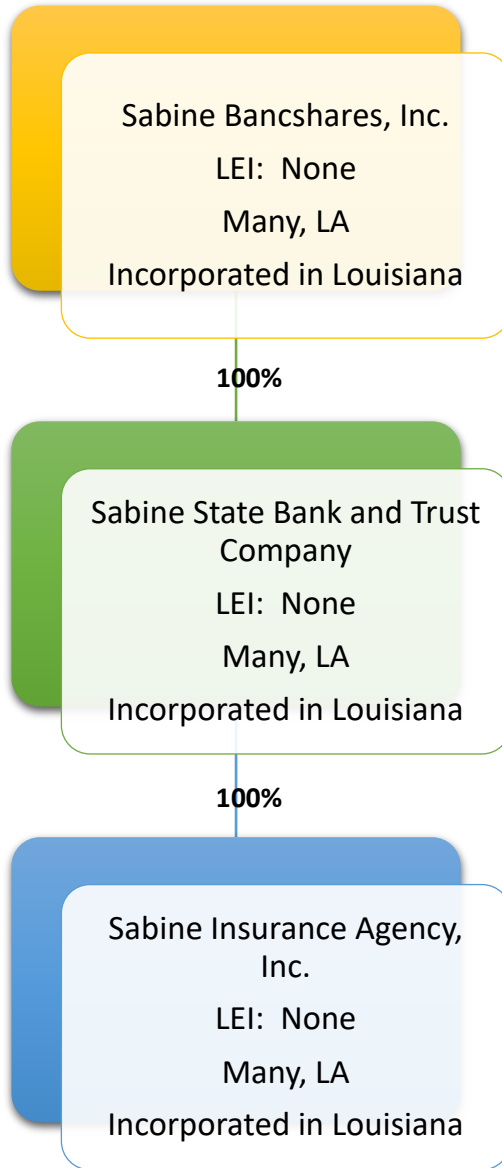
Sabine Bancshares, Inc.

LEI: None

Many, LA

Incorporated in Louisiana

100%

Sabine State Bank and Trust Company

LEI: None

Many, LA

Incorporated in Louisiana

100%

Sabine Insurance Agency, Inc.

LEI: None

Many, LA

Incorporated in Louisiana